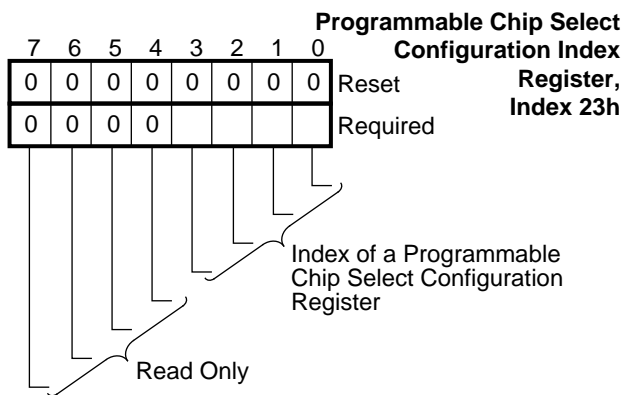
Programmable Chip Select Configuration Index Register, Index 23h

| 7 | 6 | 5 | 4 | 3 | 2 | 1 | 0 | |
|---|---|---|---|---|---|---|---|---|
| 0 | 0 | 0 | 0 | 0 | 0 | 0 | 0 | Reset |
| 0 | 0 | 0 | 0 | | | | | Required |

Index of a Programmable Chip Select Configuration Register

Read Only